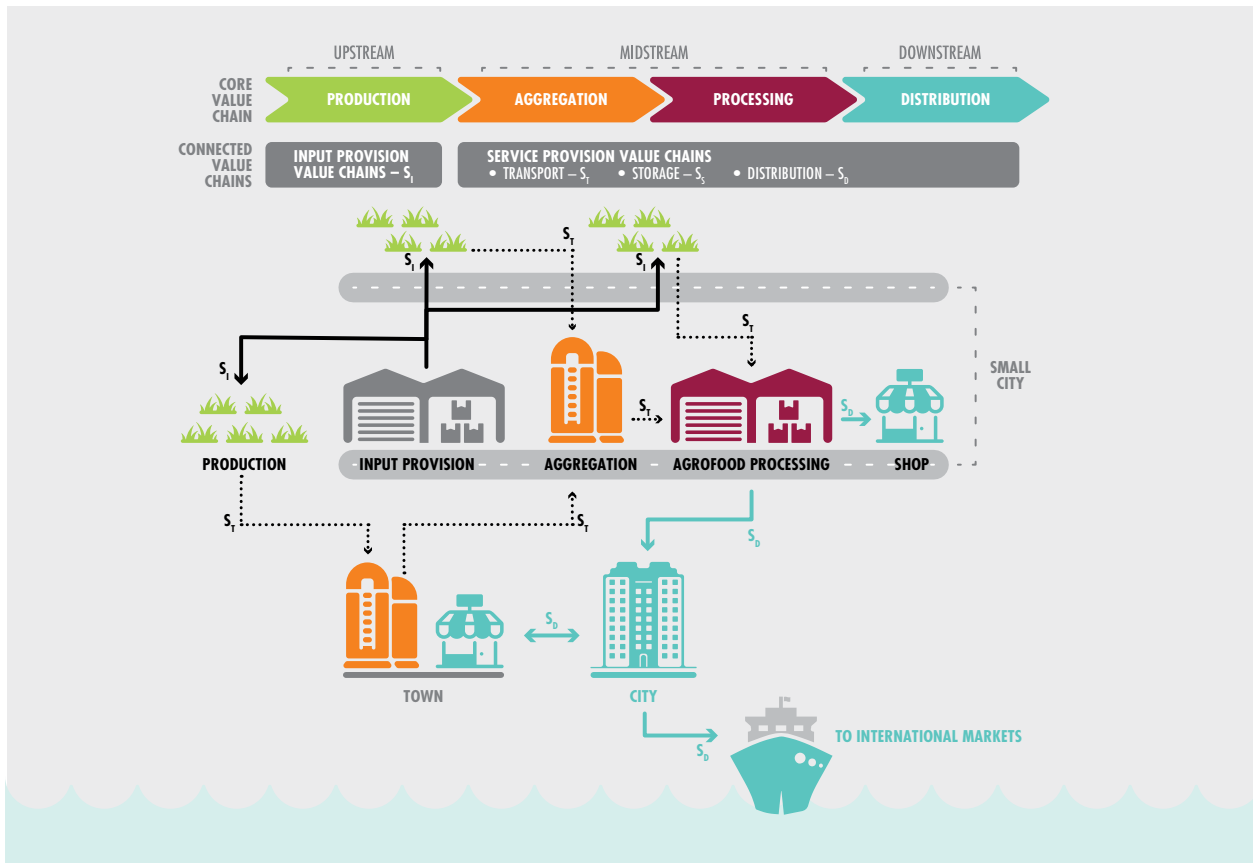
UPSTREAM

MIDSTREAM

DOWNSTREAM

CORE VALUE CHAIN

PRODUCTION

AGGREGATION

PROCESSING

DISTRIBUTION

CONNECTED VALUE CHAINS

INPUT PROVISION VALUE CHAINS – $S_I$

SERVICE PROVISION VALUE CHAINS
• TRANSPORT – $S_T$ • STORAGE – $S_S$ • DISTRIBUTION – $S_D$

$S_T$

$S_I$

$S_I$

$S_T$

$S_I$

SMALL CITY

$S_T$

$S_D$

PRODUCTION

INPUT PROVISION

AGGREGATION

AGROFOOD PROCESSING

SHOP

$S_T$

$S_T$

$S_D$

$S_D$

TOWN

CITY

$S_D$

TO INTERNATIONAL MARKETS